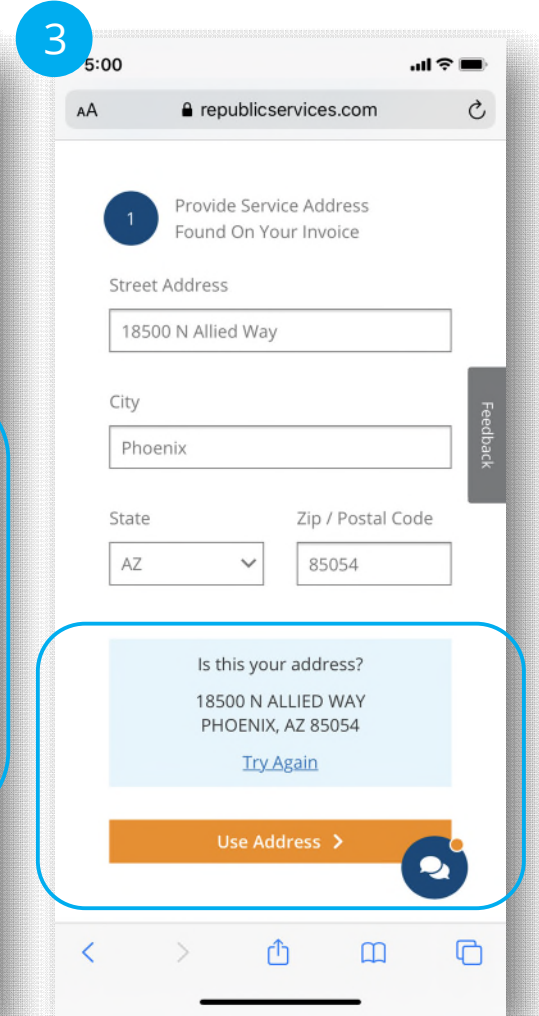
3

5:00

AA republicservices.com

1 Provide Service Address Found On Your Invoice

Street Address

18500 N Allied Way

City

Phoenix

Feedback

State

AZ

Zip / Postal Code

85054

Is this your address?

18500 N ALLIED WAY
PHOENIX, AZ 85054

Try Again

Use Address >